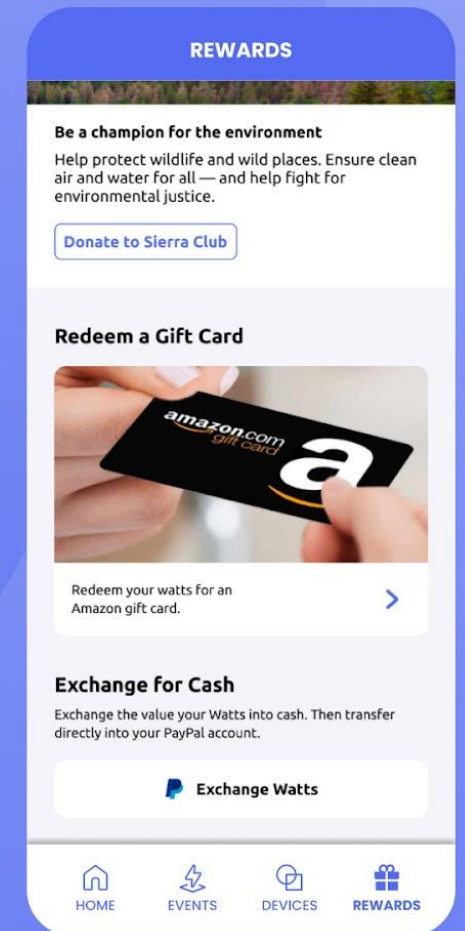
REWARDS

Be a champion for the environment

Help protect wildlife and wild places. Ensure clean air and water for all — and help fight for environmental justice.

Donate to Sierra Club

Redeem a Gift Card

amazon.com gift card

Redeem your watts for an Amazon gift card.

Exchange for Cash

Exchange the value your Watts into cash. Then transfer directly into your PayPal account.

Exchange Watts

HOME EVENTS DEVICES REWARDS